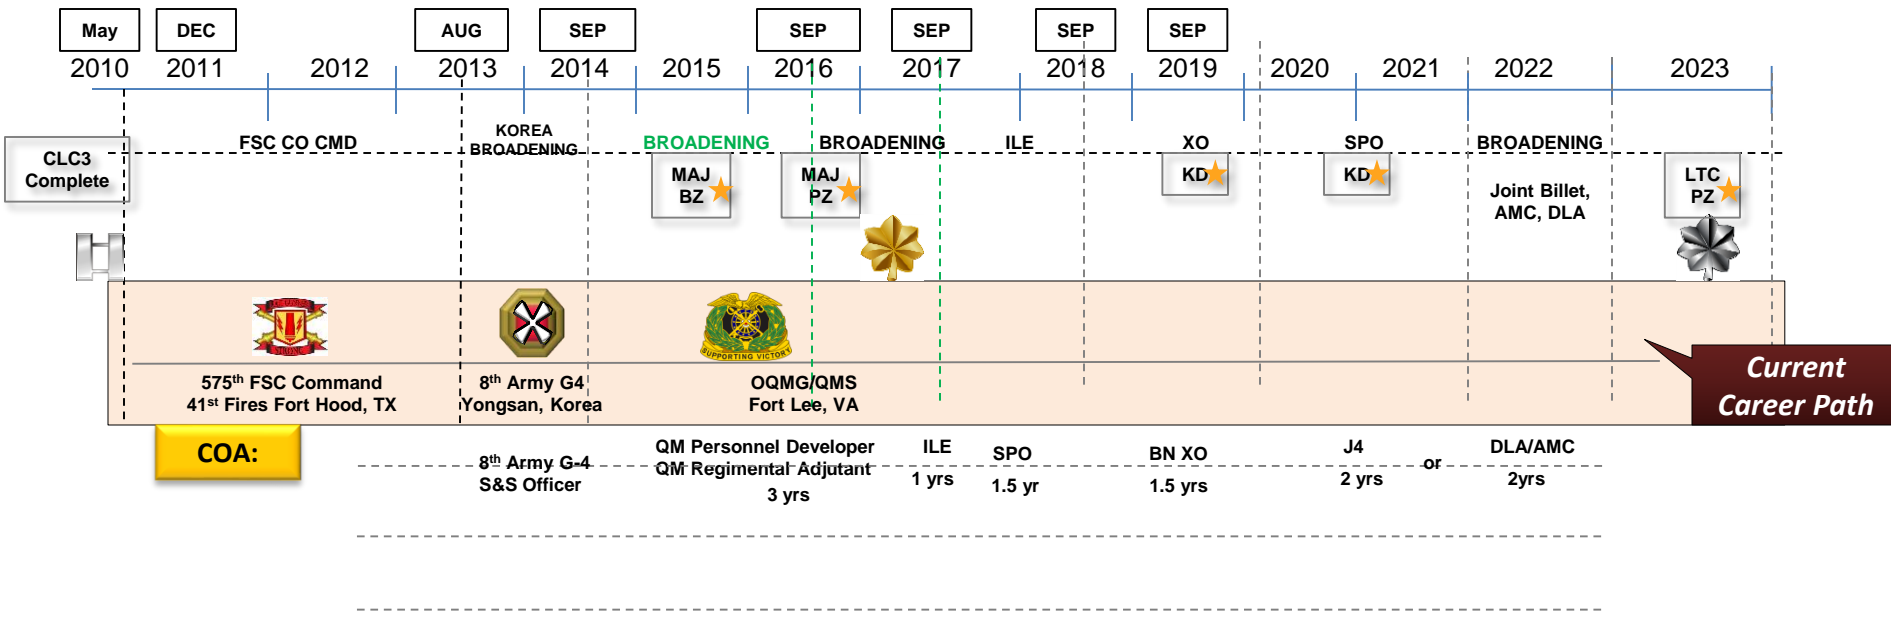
May DEC AUG SEP SEP SEP SEP SEP

2010 2011 2012 2013 2014 2015 2016 2017 2018 2019 2020 2021 2022 2023

CLC3 Complete

FSC CO CMD

KOREA BROADENING

BROADENING

BROADENING

ILE

XO

SPO

BROADENING

MAJ BZ

MAJ PZ

KD

KD

Joint Billet, AMC, DLA

LTC PZ

575$^{th}$ FSC Command
41$^{st}$ Fires Fort Hood, TX

8$^{th}$ Army G4
Yongsan, Korea

OQMG/QMS
Fort Lee, VA

Current Career Path

COA:

8$^{th}$ Army G-4
S&S Officer

QM Personnel Developer
QM Regimental Adjutant
3 yrs

ILE
1 yrs

SPO
1.5 yr

BN XO
1.5 yrs

J4
2 yrs

or

DLA/AMC
2yrs